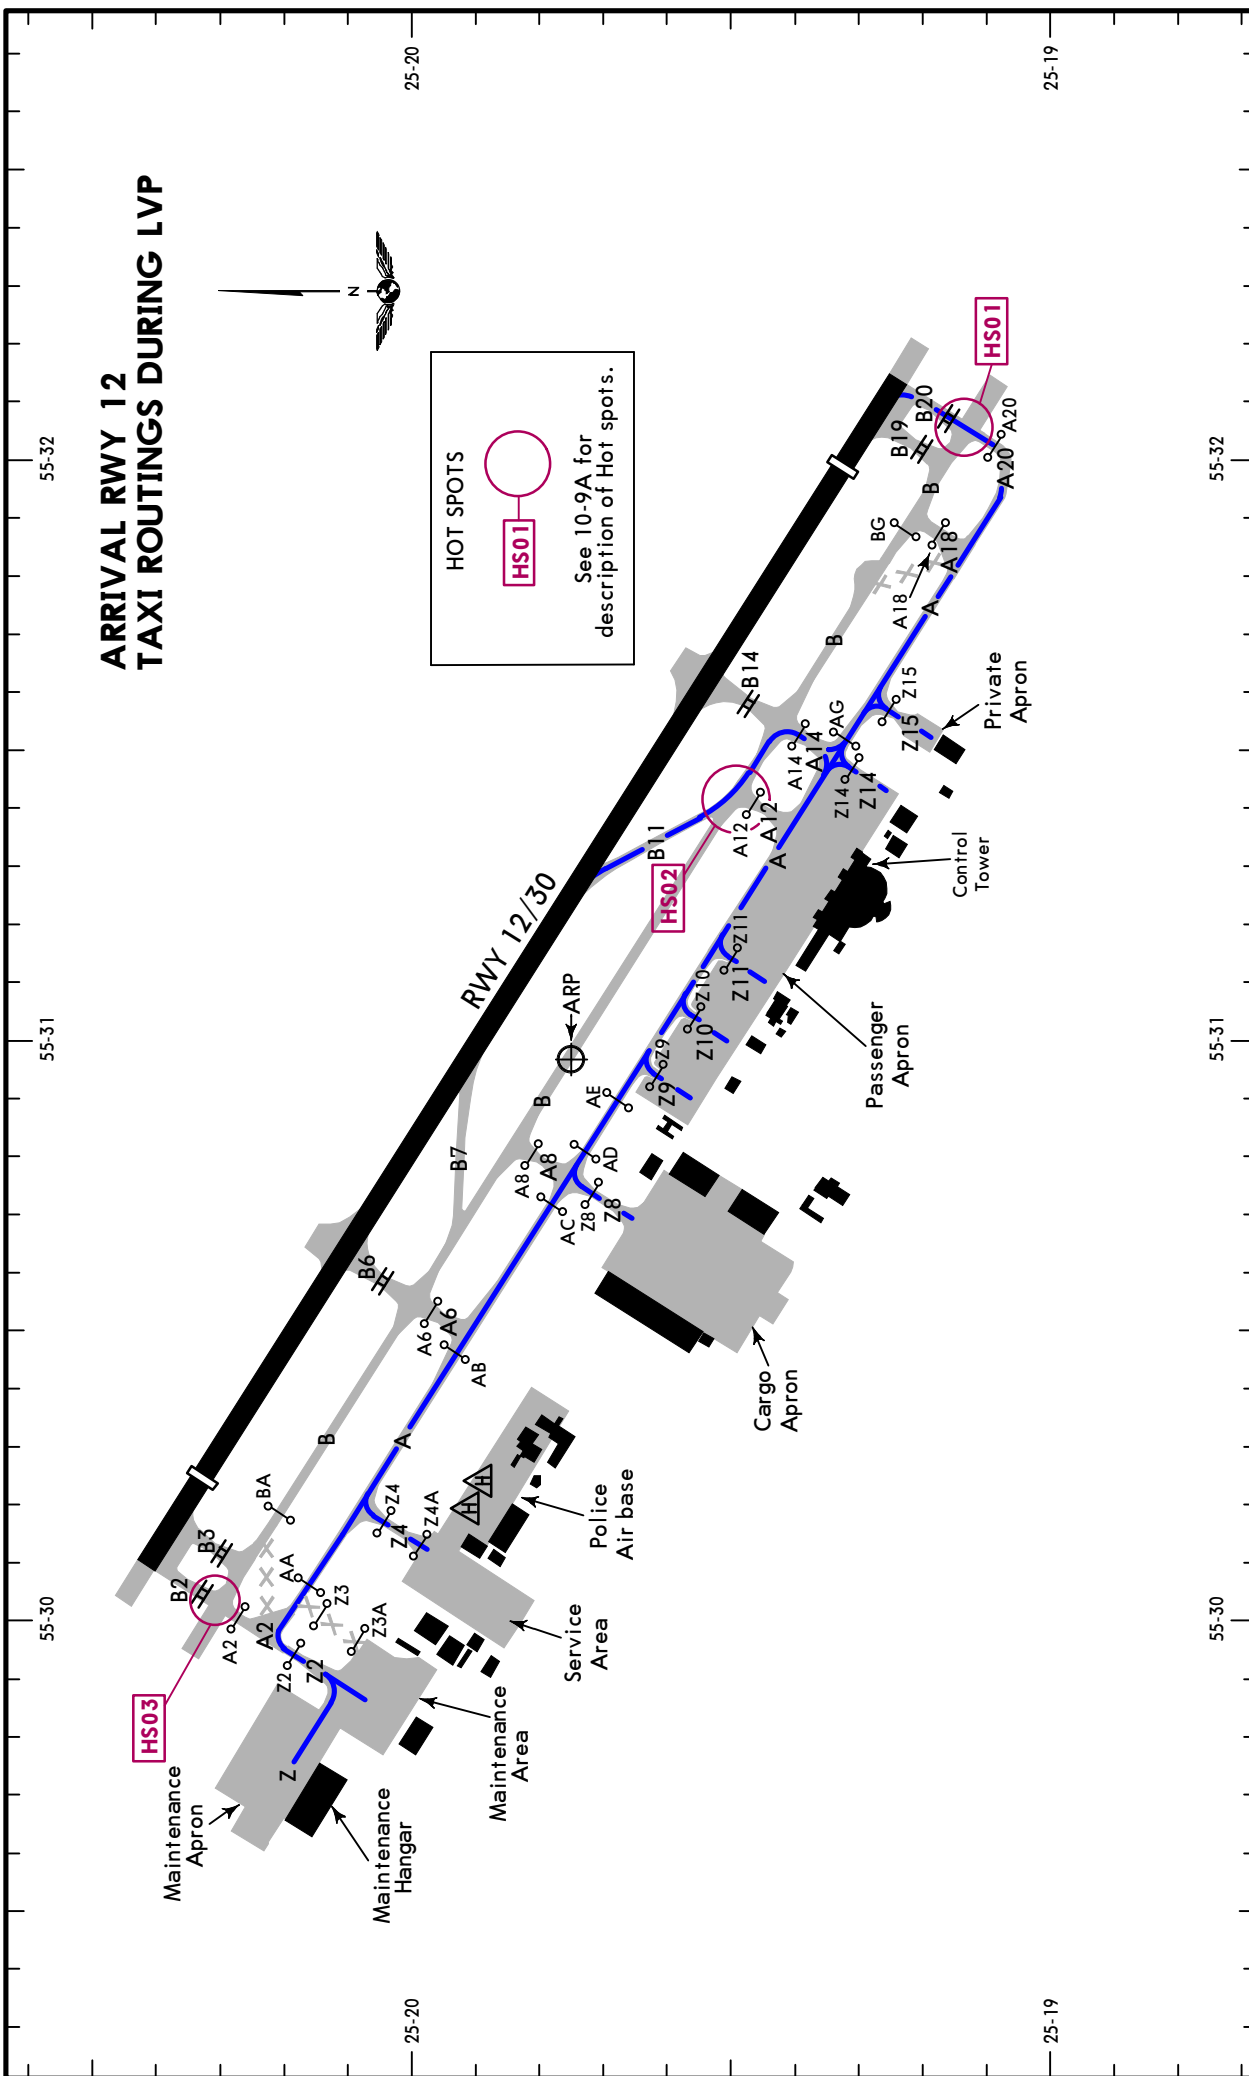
ARRIVAL RWY 12
TAXI ROUTINGS DURING LVP

N

HOT SPOTS

HS01

See 10-9A for description of Hot spots.

25-20

25-19

55-32

55-31

55-30

RWY 12/30

ARP

HS01
HS02
HS03

B20
B19
A20
A20
B
BG
A18
A18
A
B
B14
Z15
Z15
AG
A14
A14
Z14
Z14
A12
A12
B11
A
Z11
Z11
Z10
Z10
Z9
Z9
AE
B
AD
A8
A8
AC
Z8
Z8
B7
B6
A6
A6
AB
B
A
BA
Z4
Z4
Z4A
B3
AA
Z3
B2
Z3A
A2
A2
Z2
Z2
Z

Private Apron

Control Tower

Passenger Apron

Cargo Apron

Police Air base

Service Area

Maintenance Area

Maintenance Apron

Maintenance Hangar

H
H
H